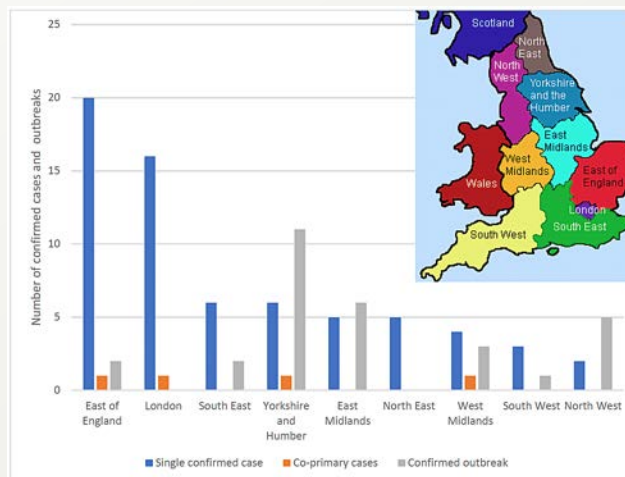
25
20
15
10
5
0

Number of confirmed cases and outbreaks

East of England
London
South East
Yorkshire and Humber
East Midlands
North East
West Midlands
South West
North West

Single confirmed case
Co-primary cases
Confirmed outbreak

Scotland
North East
North West
Yorkshire and the Humber
East Midlands
West Midlands
East of England
Wales
London
South East
South West